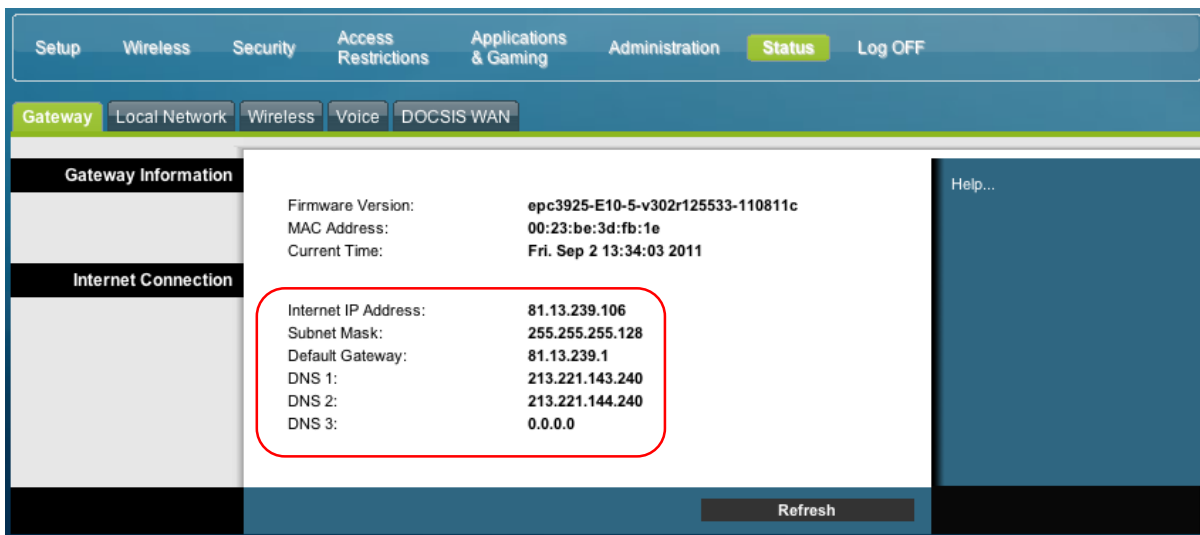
Setup Wireless Security Access Restrictions Applications & Gaming Administration Status Log OFF

Gateway Local Network Wireless Voice DOCSIS WAN

Gateway Information

Internet Connection

| | |
|---|---|
| Firmware Version: | epc3925-E10-5-v302r125533-110811c |
| MAC Address: | 00:23:be:3d:fb:1e |
| Current Time: | Fri. Sep 2 13:34:03 2011 |
| Internet IP Address: | 81.13.239.106 |
| Subnet Mask: | 255.255.255.128 |
| Default Gateway: | 81.13.239.1 |
| DNS 1: | 213.221.143.240 |
| DNS 2: | 213.221.144.240 |
| DNS 3: | 0.0.0.0 |

Help...

Refresh